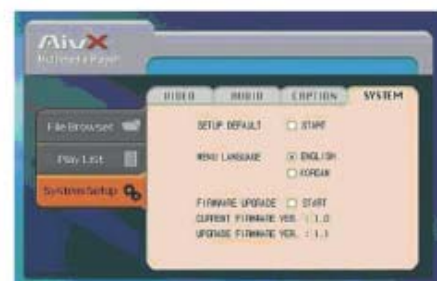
AivX
Multimedia Player

File Browser
Play List
System Setup

VIDEO
AUDIO
CAPTION
SYSTEM

SETUP DEFAULT START

MENU LANGUAGE ENGLISH
KOREAN

FIRMWARE UPGRADE START
CURRENT FIRMWARE VER. : 1.0
UPGRADE FIRMWARE VER. : 1.1